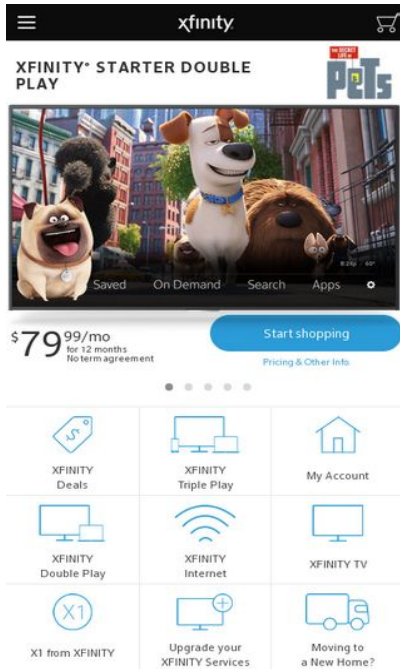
xfinity

XFINITY® STARTER DOUBLE PLAY

THE SECRET LIFE OF PETS

Saved On Demand Search Apps

$79^{99}$/mo for 12 months No term agreement

Start shopping

Pricing & Other Info

XFINITY Deals

XFINITY Triple Play

My Account

XFINITY Double Play

XFINITY Internet

XFINITY TV

X1

X1 from XFINITY

Upgrade your XFINITY Services

Moving to a New Home?